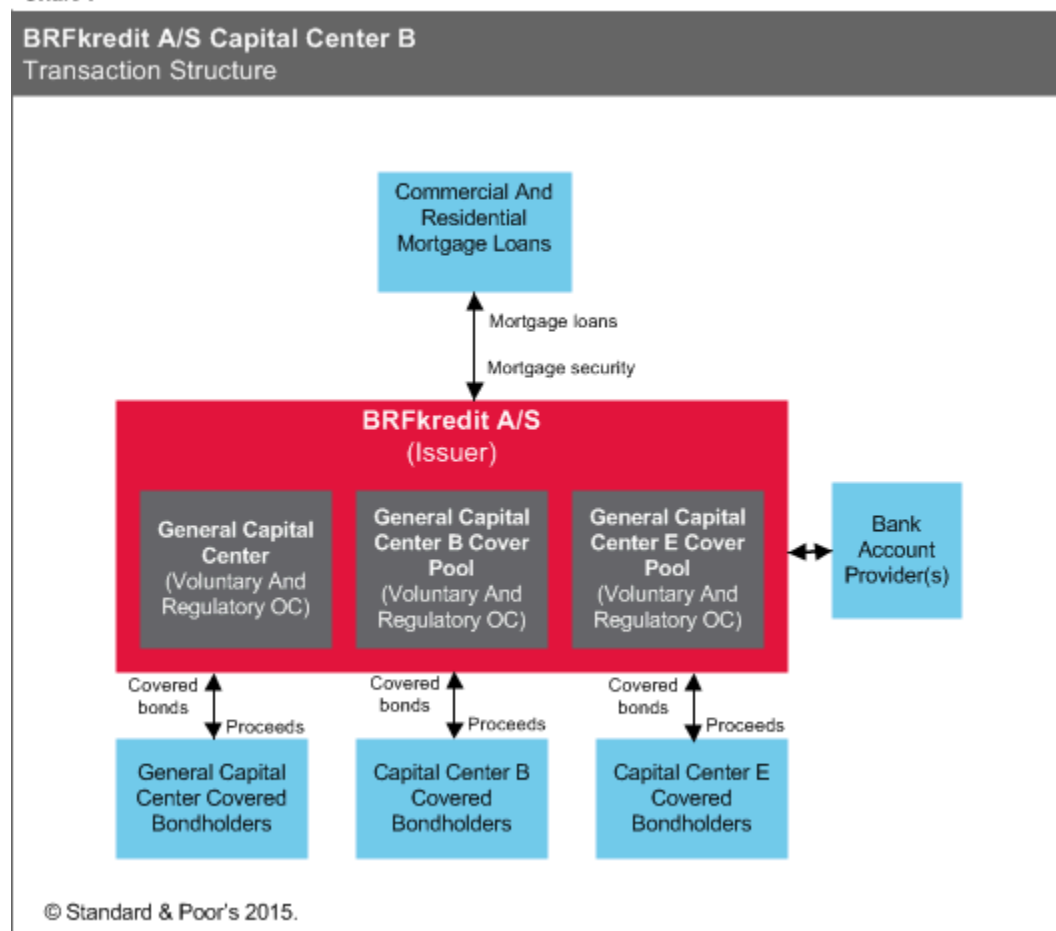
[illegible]

BRFkredit A/S Capital Center B
Transaction Structure

Commercial And Residential Mortgage Loans

Mortgage loans

Mortgage security

BRFkredit A/S
(Issuer)

General Capital Center
(Voluntary And Regulatory OC)

General Capital Center B Cover Pool
(Voluntary And Regulatory OC)

General Capital Center E Cover Pool
(Voluntary And Regulatory OC)

Bank Account Provider(s)

Covered bonds

Proceeds

Covered bonds

Proceeds

Covered bonds

Proceeds

General Capital Center Covered Bondholders

Capital Center B Covered Bondholders

Capital Center E Covered Bondholders

© Standard & Poor's 2015.